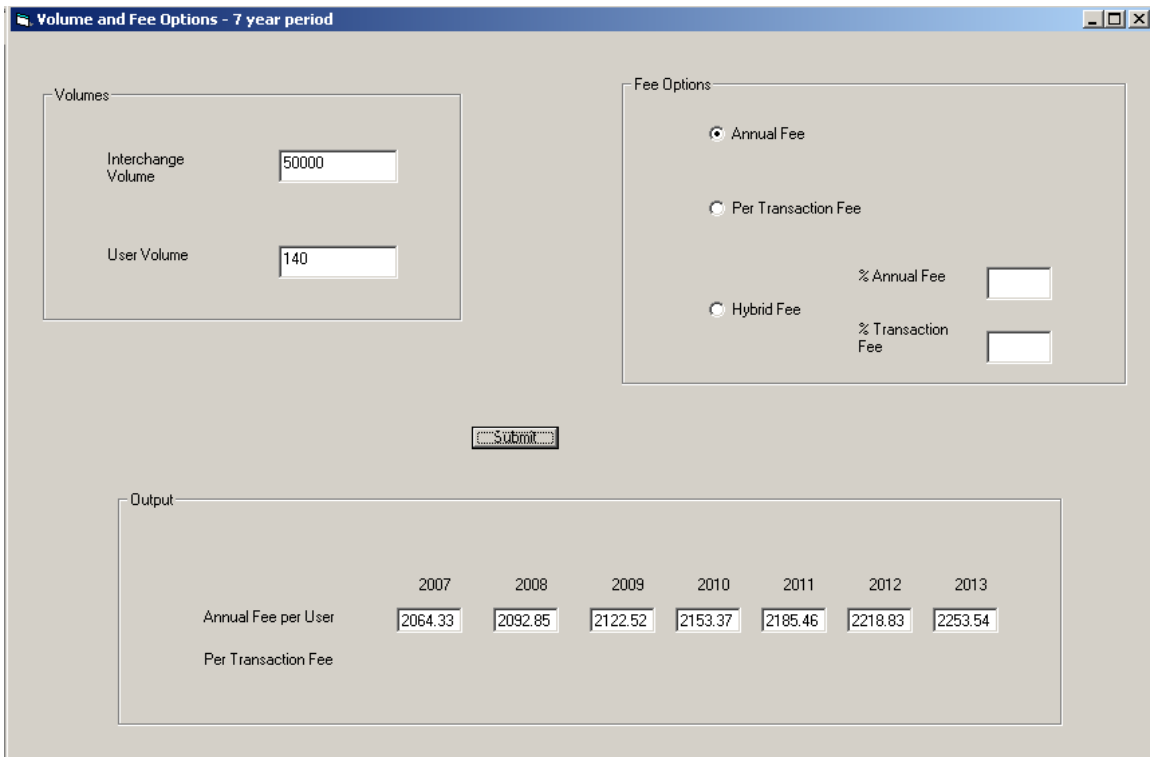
Volume and Fee Options - 7 year period

Volumes

Interchange Volume 50000

User Volume 140

Fee Options

Annual Fee

Per Transaction Fee

Hybrid Fee

% Annual Fee

% Transaction Fee

Submit

Output

| | 2007 | 2008 | 2009 | 2010 | 2011 | 2012 | 2013 |
|---|---|---|---|---|---|---|---|
| Annual Fee per User | 2064.33 | 2092.85 | 2122.52 | 2153.37 | 2185.46 | 2218.83 | 2253.54 |
| Per Transaction Fee | | | | | | | |